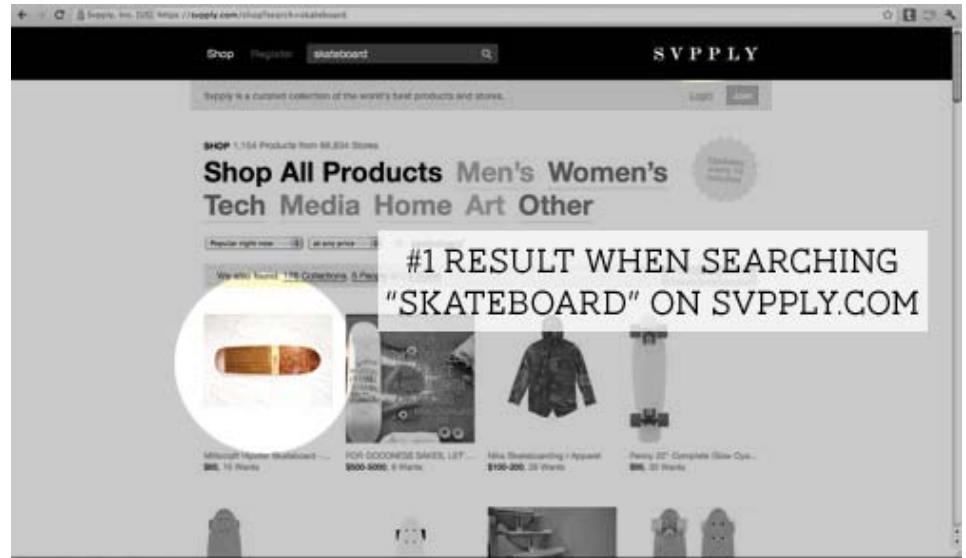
Svpply, Inc. [US] https://svpply.com/shop?search=skateboard

Shop Register skateboard

SVPPLY

Svpply is a curated collection of the world's best products and stores.

Login Join

SHOP 1,154 Products from 66,834 Stores

Shop All Products Men's Women's Tech Media Home Art Other

Popular right now at any price

We also found 178 Collections 8 People

#1 RESULT WHEN SEARCHING "SKATEBOARD" ON SVPPLY.COM

Millcroft Hipster Skateboard - ...
$65, 16 Wants

FOR GOODNESS SAKES, LET ...
$500-5000, 6 Wants

Nike Skateboarding / Apparel
$100-200, 26 Wants

Penny 22" Complete Glow Cya...
$95, 30 Wants